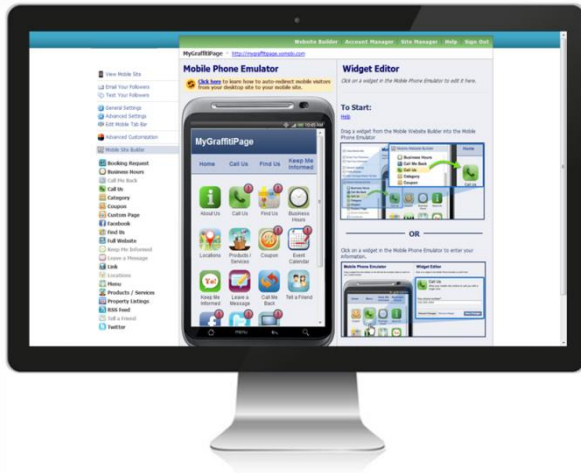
Website Builder Account Manager Site Manager Help Sign Out

MyGraffitiPage - http://mygraffitipage.zomb.com

View Mobile Site

Email Your Followers
Text Your Followers

General Settings
Advanced Settings
Edit Mobile Tab Bar

Advanced Customization

Mobile Site Builder

Booking Request
Business Hours
Call Me Back
Call Us
Category
Coupon
Custom Page
Facebook
Find Us
Full Website
Keep Me Informed
Leave a Message
Link
Locations
Menu
Products / Services
Property Listings
RSS Feed
Tell a Friend
Twitter

Mobile Phone Emulator

Click here to learn how to auto-redirect mobile visitors from your desktop site to your mobile site.

10:45 AM

MyGraffitiPage

Home Call Us Find Us Keep Me Informed

About Us Call Us Find Us Business Hours

Locations Products / Services Coupon Event Calendar

Keep Me Informed Leave a Message Call Me Back Tell a Friend

Widget Editor

Click on a widget in the Mobile Phone Emulator to edit it here.

To Start:

Help

Drag a widget from the Mobile Website Builder into the Mobile Phone Emulator.

Business Hours
Call Me Back
Call Us
Category
Coupon

Home

OR

Click on a widget in the Mobile Phone Emulator to enter your information.

Mobile Phone Emulator

Widget Editor

Call Us